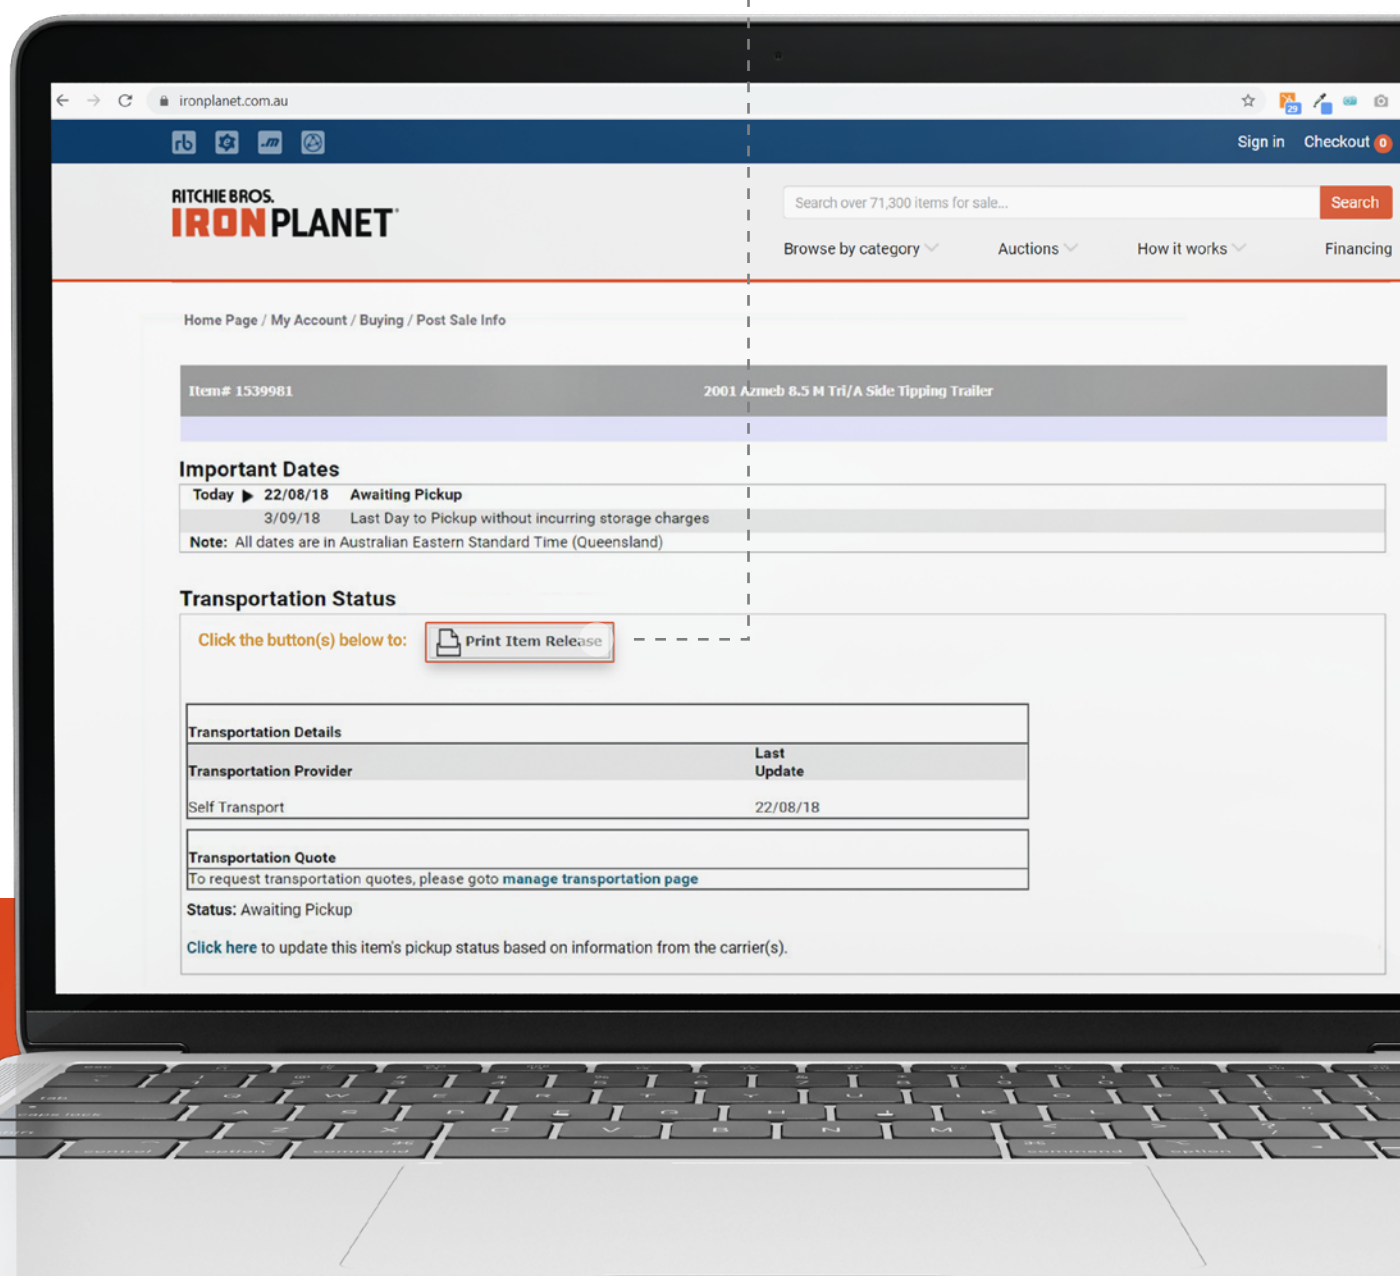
ironplanet.com.au

Sign in Checkout 0

RITCHIE BROS.
IRONPLANET

Search over 71,300 items for sale... Search

Browse by category Auctions How it works Financing

Home Page / My Account / Buying / Post Sale Info

Item# 1539981 2001 Azmeb 8.5 M Tri/A Side Tipping Trailer

Important Dates

| Today ▶ | 22/08/18 | Awaiting Pickup |
|---|---|---|
| | 3/09/18 | Last Day to Pickup without incurring storage charges |
| Note: | All dates are in Australian Eastern Standard Time (Queensland) | |

Transportation Status

Click the button(s) below to: Print Item Release

| Transportation Details | |
|---|---|
| Transportation Provider | Last Update |
| Self Transport | 22/08/18 |

Transportation Quote
To request transportation quotes, please goto manage transportation page

Status: Awaiting Pickup

Click here to update this item's pickup status based on information from the carrier(s).